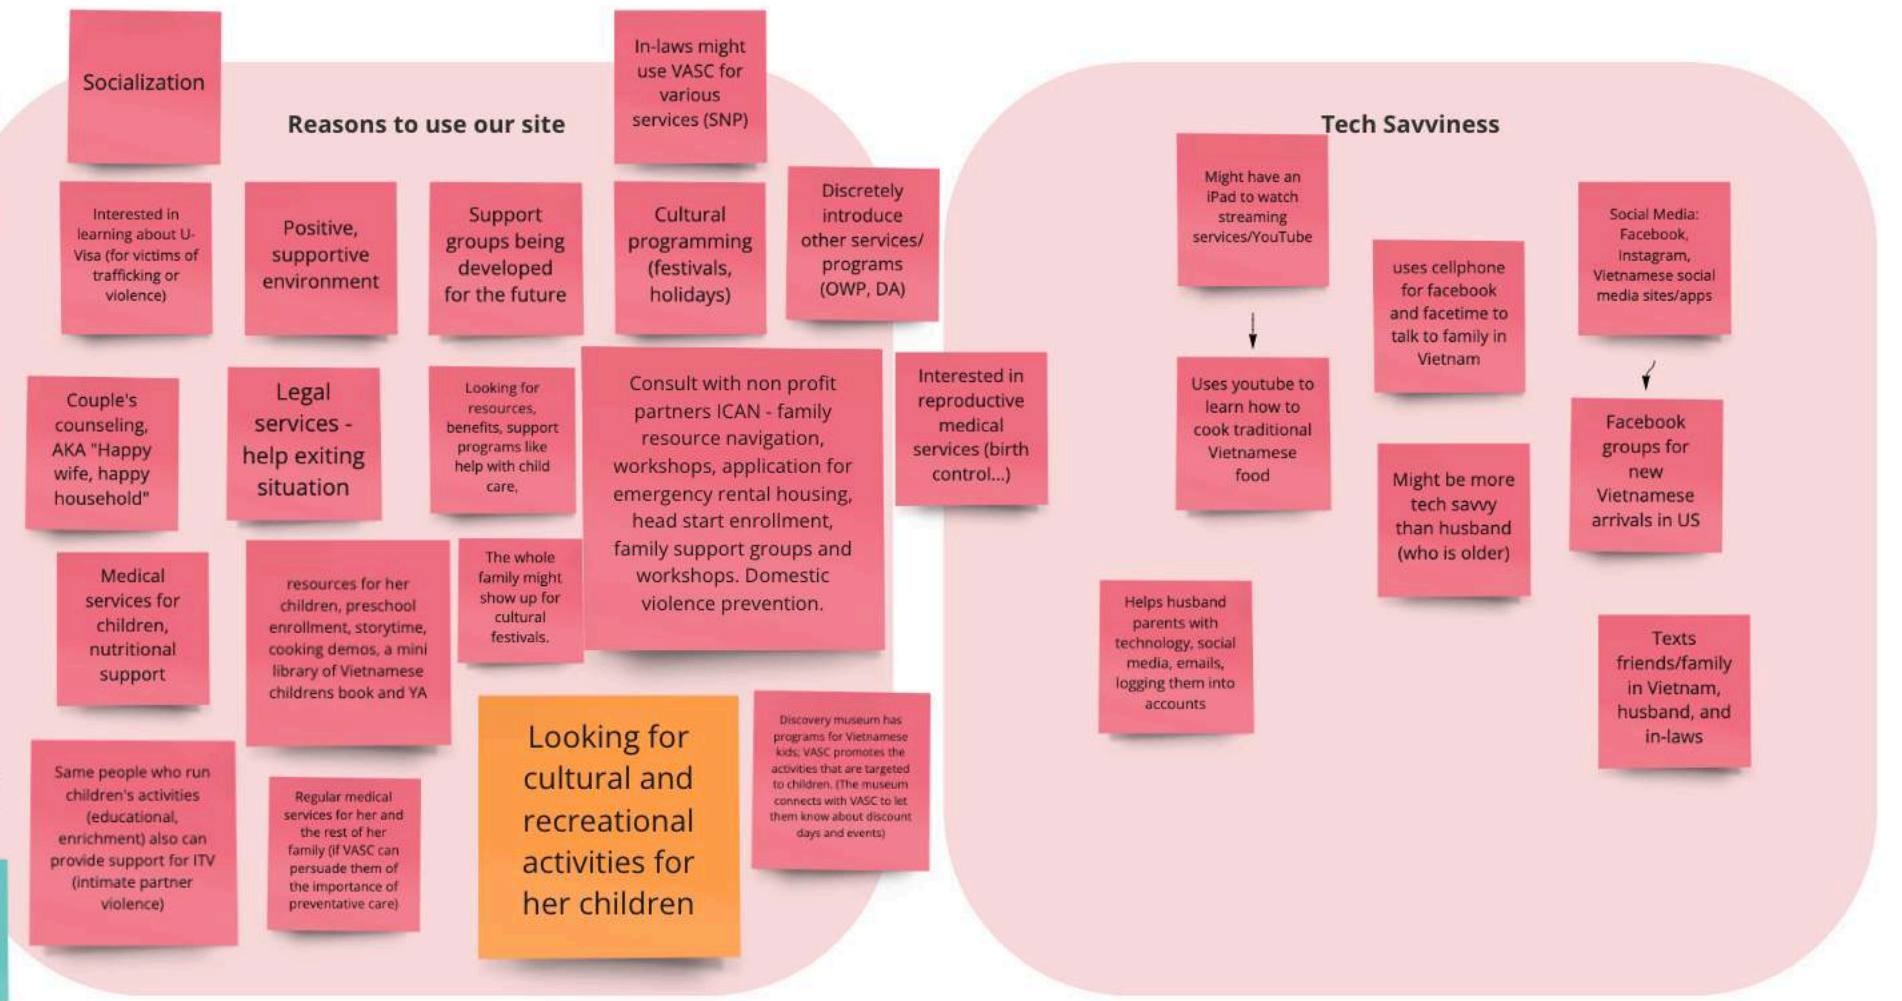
Socialization

Reasons to use our site

In-laws might use VASC for various services (SNP)

Interested in learning about U-Visa (for victims of trafficking or violence)

Positive, supportive environment

Support groups being developed for the future

Cultural programming (festivals, holidays)

Discretely introduce other services/ programs (OWP, DA)

Couple's counseling, AKA "Happy wife, happy household"

Legal services - help exiting situation

Looking for resources, benefits, support programs like help with child care,

Consult with non profit partners ICAN - family resource navigation, workshops, application for emergency rental housing, head start enrollment, family support groups and workshops. Domestic violence prevention.

Interested in reproductive medical services (birth control...)

Medical services for children, nutritional support

resources for her children, preschool enrollment, storytime, cooking demos, a mini library of Vietnamese childrens book and YA

The whole family might show up for cultural festivals.

Same people who run children's activities (educational, enrichment) also can provide support for ITV (intimate partner violence)

Regular medical services for her and the rest of her family (if VASC can persuade them of the importance of preventative care)

Looking for cultural and recreational activities for her children

Discovery museum has programs for Vietnamese kids; VASC promotes the activities that are targeted to children. (The museum connects with VASC to let them know about discount days and events)

Tech Savviness

Might have an iPad to watch streaming services/YouTube

Uses youtube to learn how to cook traditional Vietnamese food

uses cellphone for facebook and facetime to talk to family in Vietnam

Social Media: Facebook, Instagram, Vietnamese social media sites/apps

Facebook groups for new Vietnamese arrivals in US

Might be more tech savvy than husband (who is older)

Helps husband parents with technology, social media, emails, logging them into accounts

Texts friends/family in Vietnam, husband, and in-laws